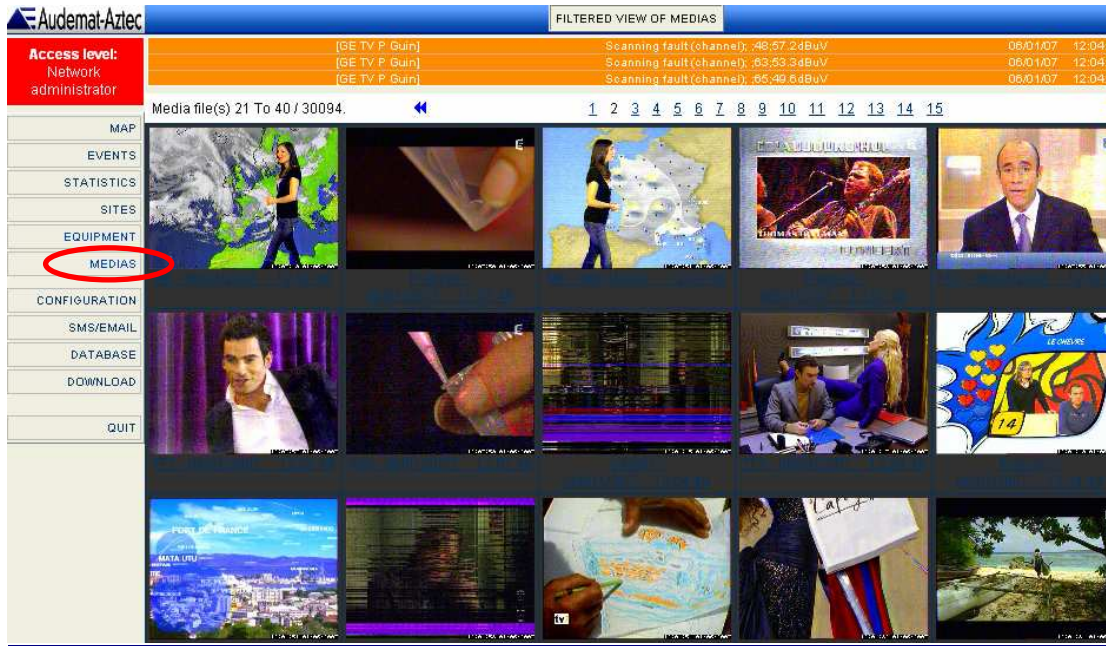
Audemat-Aztec

FILTERED VIEW OF MEDIAS

Access level: Network administrator

| [GE TV P Guin] | Scanning fault (channel); ;48;57.2dBuV | 06/01/07 | 12:04 |
|---|---|---|---|
| [GE TV P Guin] | Scanning fault (channel); ;63;53.3dBuV | 06/01/07 | 12:04 |
| [GE TV P Guin] | Scanning fault (channel); ;65;49.6dBuV | 06/01/07 | 12:04 |

Media file(s) 21 To 40 / 30094.

1 2 3 4 5 6 7 8 9 10 11 12 13 14 15

MAP
EVENTS
STATISTICS
SITES
EQUIPMENT
MEDIAS
CONFIGURATION
SMS/EMAIL
DATABASE
DOWNLOAD
QUIT

FORT DE FRANCE
MATA UTU
LE CHEVRE
14
tv